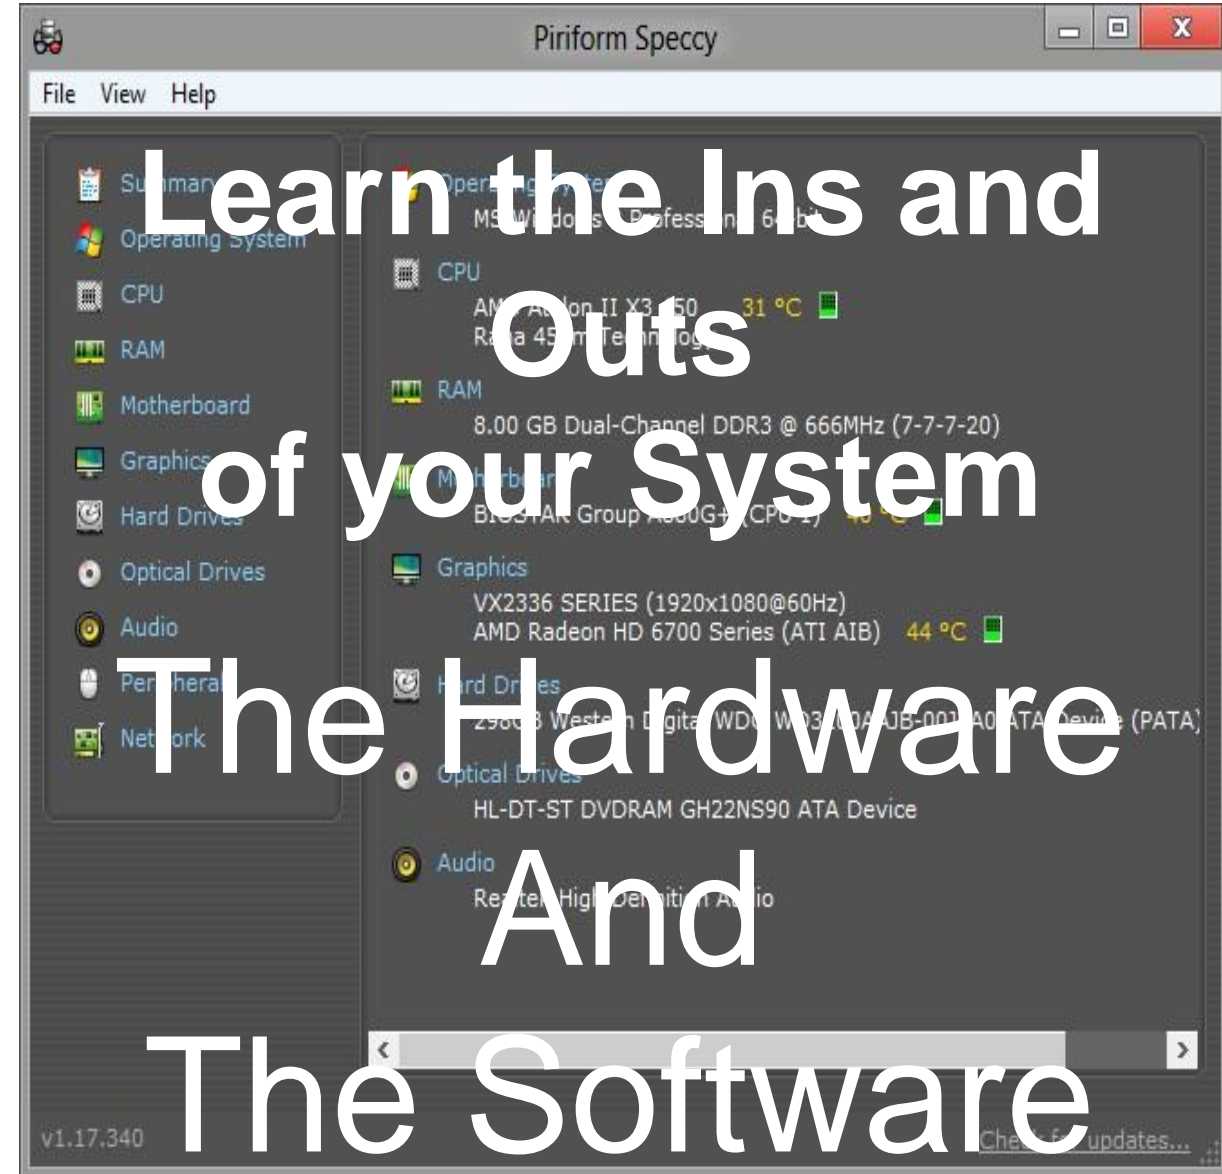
Piriform Speccy

File View Help

Learn the Ins and Outs of your System

The Hardware And The Software

Summary
Operating System
CPU
RAM
Motherboard
Graphics
Hard Drives
Optical Drives
Audio
Peripherals
Network

Operating System
MS Windows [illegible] Professional 64-bit
CPU
AMD Athlon II X3 450 31 °C
Rana 45nm Technology
RAM
8.00 GB Dual-Channel DDR3 @ 666MHz (7-7-7-20)
Motherboard
BIOSTAR Group A880G+ (CPU 1) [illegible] °C
Graphics
VX2336 SERIES (1920x1080@60Hz)
AMD Radeon HD 6700 Series (ATI AIB) 44 °C
Hard Drives
298GB Western Digital WDC WD3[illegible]AAJB-00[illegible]A0 ATA Device (PATA)
Optical Drives
HL-DT-ST DVDRAM GH22NS90 ATA Device
Audio
Realtek High Definition Audio

v1.17.340
Check for updates...